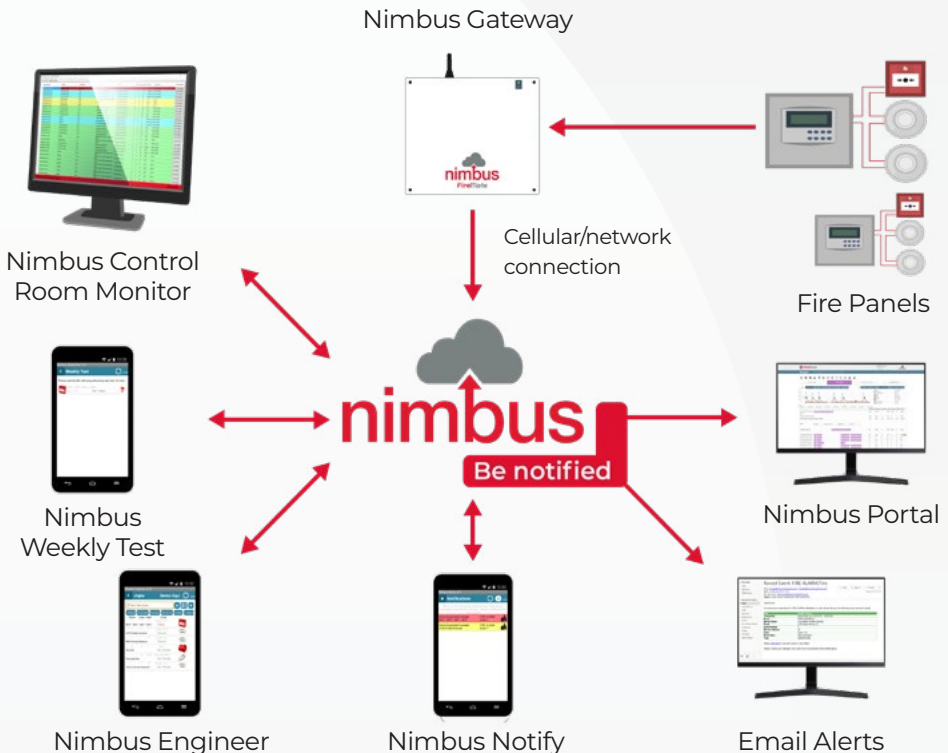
Nimbus Gateway

nimbus
FireFlare

Cellular/network connection

Fire Panels

Nimbus Control Room Monitor

nimbus
Be notified

Nimbus Weekly Test

Weekly Test

Nimbus Portal

Nimbus Engineer

Nimbus Notify

Notifications

Email Alerts